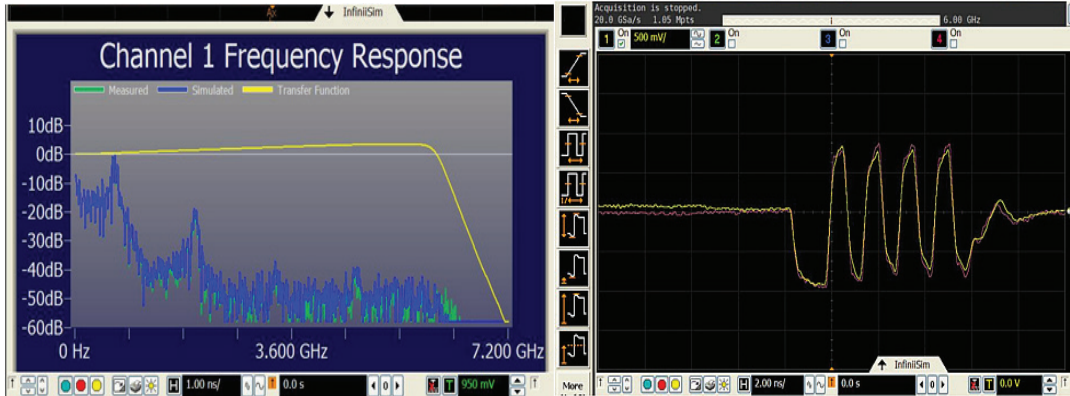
InfiniiSim

Channel 1 Frequency Response

Measured Simulated Transfer Function

10dB
0dB
-10dB
-20dB
-30dB
-40dB
-50dB
-60dB

0 Hz
3.600 GHz
7.200 GHz

H 1.00 ns/
0.0 s
T 950 mV

More

Acquisition is stopped.
20.0 GSa/s 1.05 Mpts
6.00 GHz

1 On 500 mV/
2 On
3 On
4 On

InfiniiSim

H 2.00 ns/
0.0 s
T 0.0 V